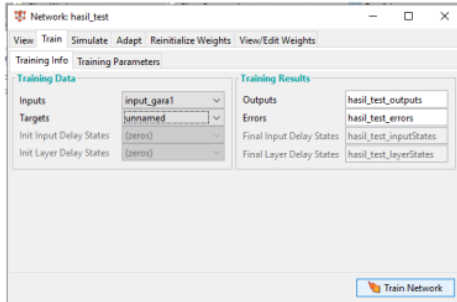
Network: hasil_test

View Train Simulate Adapt Reinitialize Weights View/Edit Weights

Training Info Training Parameters

Training Data

Inputs input_gara1

Targets unnamed

Init Input Delay States (zeros)

Init Layer Delay States (zeros)

Training Results

Outputs hasil_test_outputs

Errors hasil_test_errors

Final Input Delay States hasil_test_inputStates

Final Layer Delay States hasil_test_layerStates

Train Network